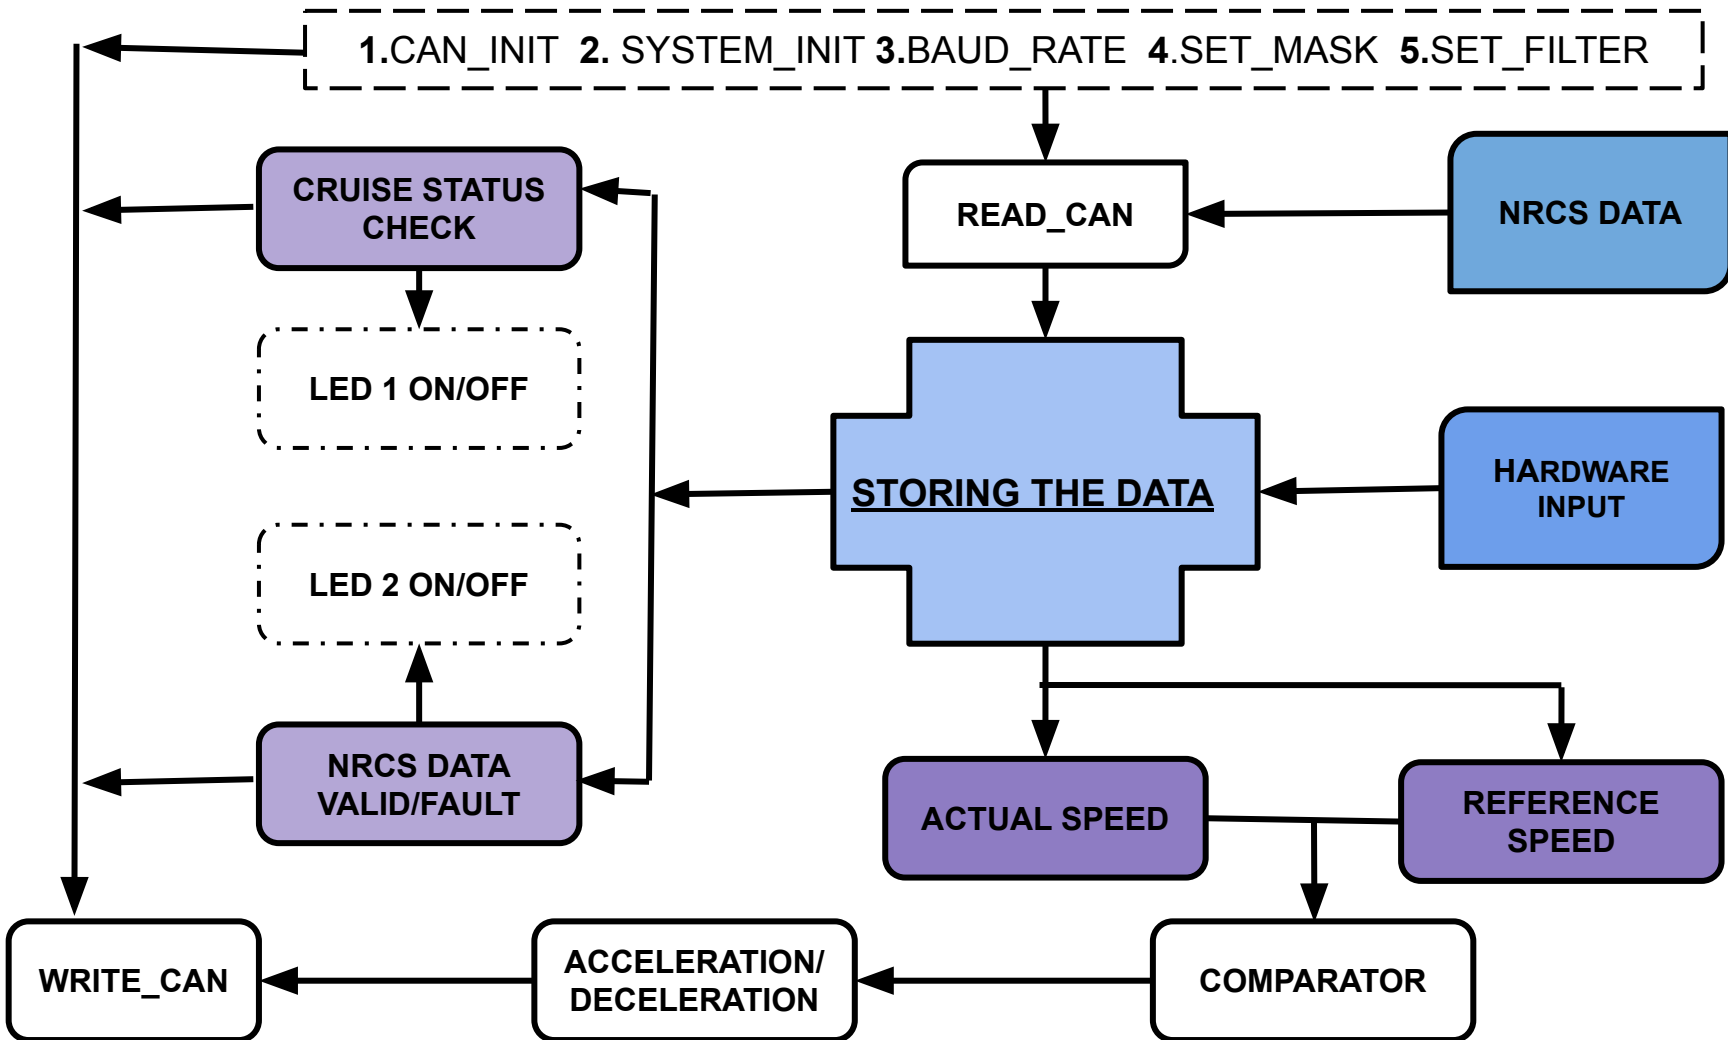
1.CAN_INIT 2. SYSTEM_INIT 3.BAUD_RATE 4.SET_MASK 5.SET_FILTER

CRUISE STATUS CHECK

READ_CAN

NRCS DATA

LED 1 ON/OFF

STORING THE DATA

HARDWARE INPUT

LED 2 ON/OFF

NRCS DATA VALID/FAULT

ACTUAL SPEED

REFERENCE SPEED

WRITE_CAN

ACCELERATION/ DECELERATION

COMPARATOR